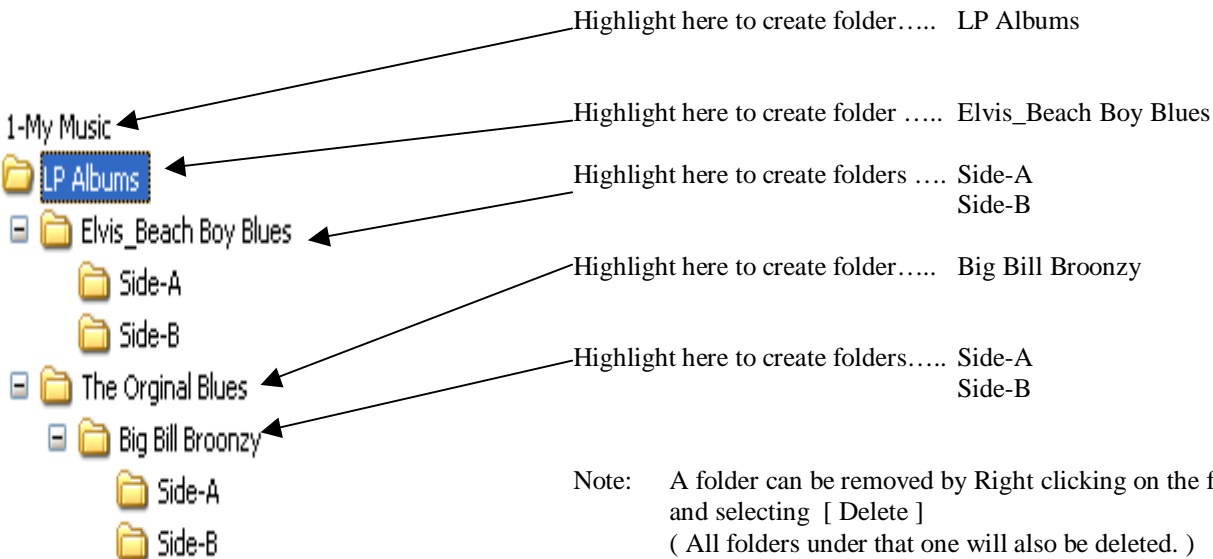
Highlight here to create folder….. LP Albums

1-My Music

Highlight here to create folder ….. Elvis_Beach Boy Blues

LP Albums

Highlight here to create folders …. Side-A
Side-B

Elvis_Beach Boy Blues

Side-A

Side-B

Highlight here to create folder….. Big Bill Broonzy

The Orginal Blues

Highlight here to create folders….. Side-A
Side-B

Big Bill Broonzy

Side-A

Side-B

Note: A folder can be removed by Right clicking on the f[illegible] and selecting [ Delete ]
( All folders under that one will also be deleted. )